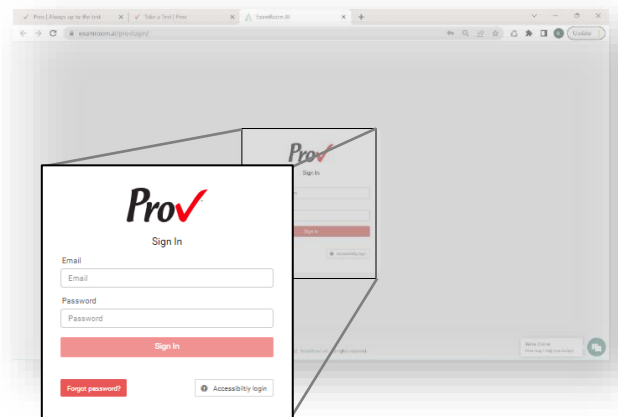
Prov | Always up to the test
Take a Test | Prov
ExamRoom.AI
examroom.ai/prov/login/
Update

Prov
Sign In
Email
Email
Password
Password
Sign In
Forgot password?
Accessibility login

Prov
Sign In
Sign In
Accessibility login
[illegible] ExamRoom.AI. All rights reserved.
We're Online
How may I help you today?